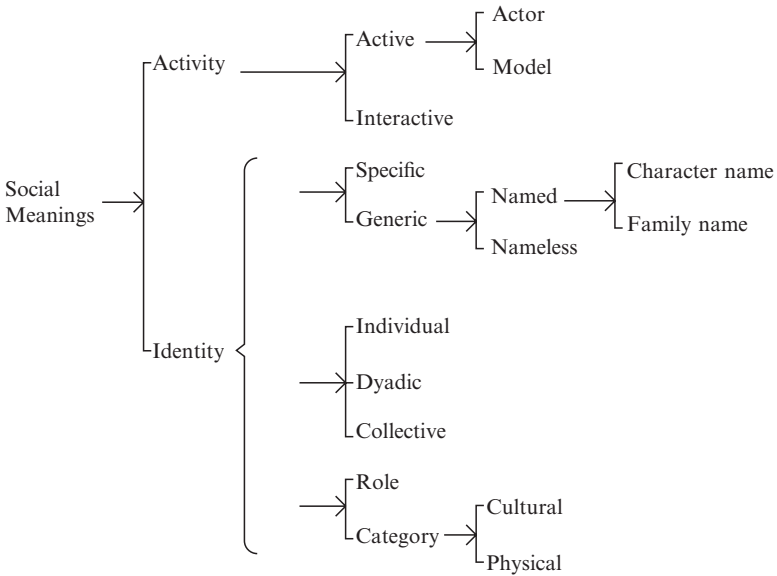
Social Meanings

Activity

Active

Actor

Model

Interactive

Identity

Specific

Generic

Named

Character name

Family name

Nameless

Individual

Dyadic

Collective

Role

Category

Cultural

Physical